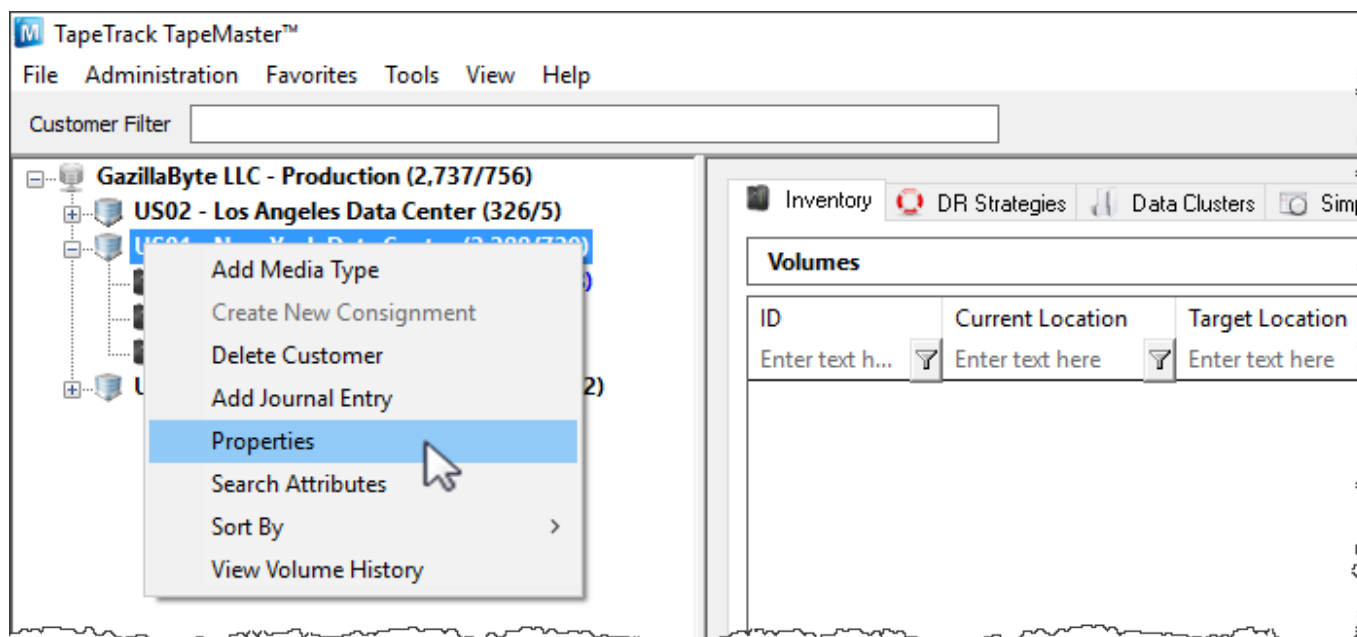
TapeTrack TapeMaster™
File Administration Favorites Tools View Help
Customer Filter

GazillaByte LLC - Production (2,737/756)
US02 - Los Angeles Data Center (326/5)
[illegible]
U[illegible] 2)

Add Media Type
Create New Consignment
Delete Customer
Add Journal Entry
Properties
Search Attributes
Sort By
View Volume History

Inventory DR Strategies Data Clusters Sim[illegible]
Volumes

| ID | Current Location | Target Location |
|---|---|---|
| Enter text h... | Enter text here | Enter text here |